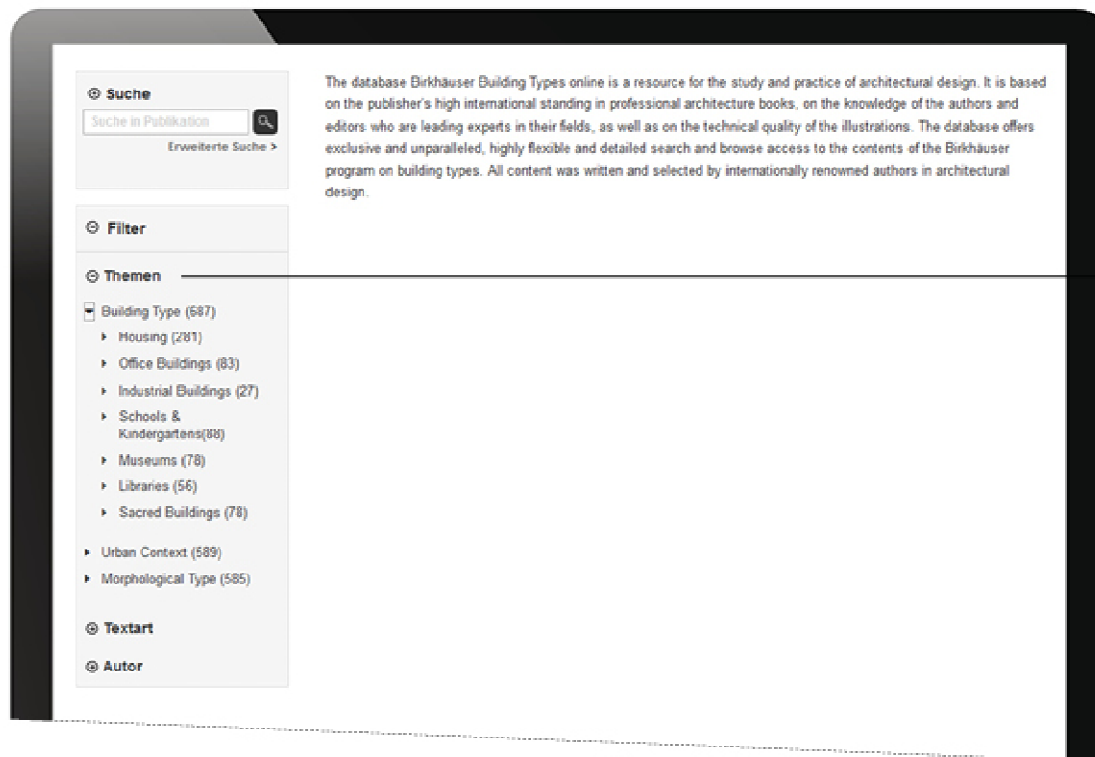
⊙ Suche

Suche in Publikation

Erweiterte Suche >

⊖ Filter

⊖ Themen

Building Type (687)

Housing (281)

Office Buildings (83)

Industrial Buildings (27)

Schools & Kindergartens(88)

Museums (78)

Libraries (56)

Sacred Buildings (78)

Urban Context (589)

Morphological Type (585)

⊕ Textart

⊕ Autor

The database Birkhäuser Building Types online is a resource for the study and practice of architectural design. It is based on the publisher's high international standing in professional architecture books, on the knowledge of the authors and editors who are leading experts in their fields, as well as on the technical quality of the illustrations. The database offers exclusive and unparalleled, highly flexible and detailed search and browse access to the contents of the Birkhäuser program on building types. All content was written and selected by internationally renowned authors in architectural design.